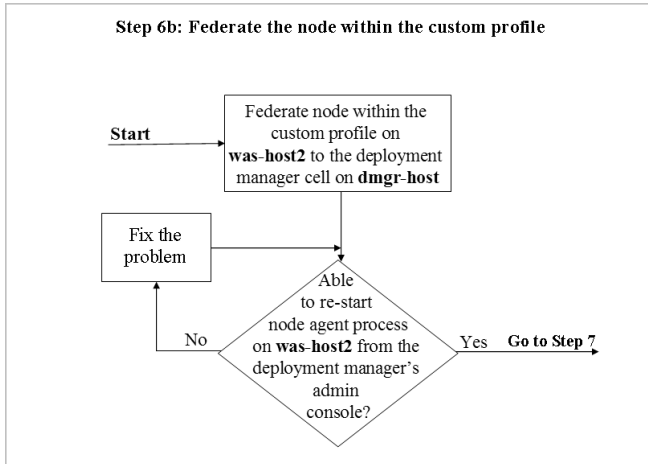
Step 6b: Federate the node within the custom profile

Start

Federate node within the custom profile on was-host2 to the deployment manager cell on dmgr-host

Fix the problem

Able to re-start node agent process on was-host2 from the deployment manager's admin console?

No

Yes

Go to Step 7